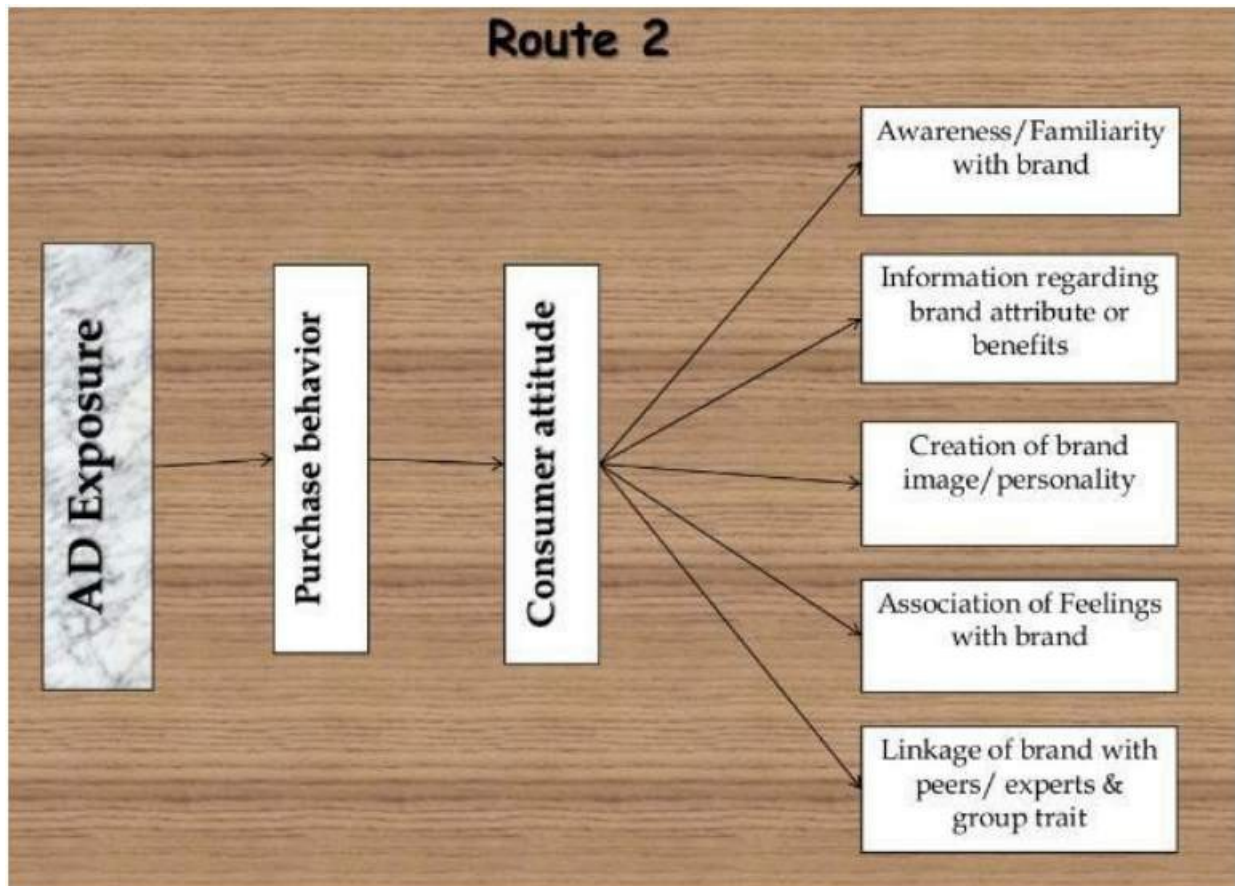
Route 2

AD Exposure

Purchase behavior

Consumer attitude

Awareness/Familiarity with brand

Information regarding brand attribute or benefits

Creation of brand image/personality

Association of Feelings with brand

Linkage of brand with peers/ experts & group trait